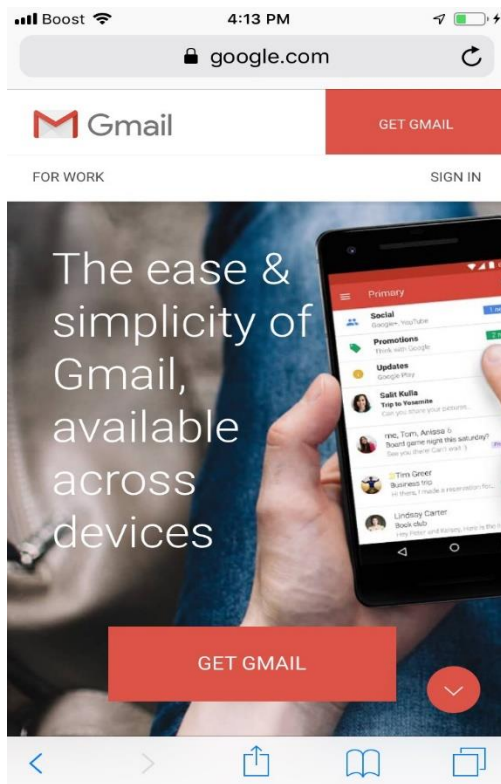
Boost 4:13 PM

google.com

Gmail

GET GMAIL

FOR WORK

SIGN IN

The ease & simplicity of Gmail, available across devices

Primary

Social
Google+, YouTube

Promotions
Think with Google

Updates
Google Play

Salit Kulla
Trip to Yosemite
Can you share your pictures

me, Tom, Anissa 6
Board game night this saturday?
See you there! Can't wait :)

Tim Greer
Business trip
Hi there, I made a reservation fo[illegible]

Lindsay Carter
Book club
Hey Peter and Kelsey, Here is the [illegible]

GET GMAIL